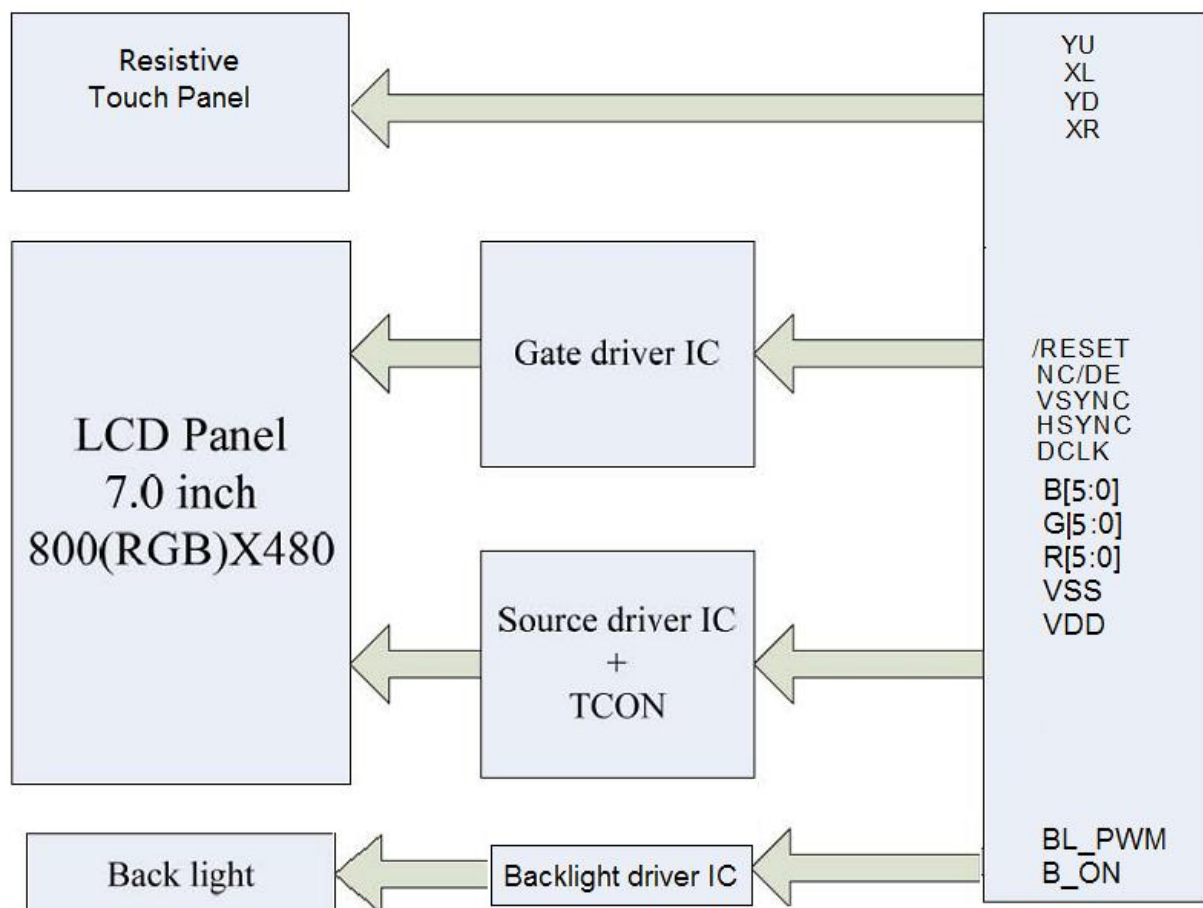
Resistive Touch Panel

YU
XL
YD
XR

LCD Panel
7.0 inch
800(RGB)X480

Gate driver IC

/RESET
NC/DE
VSYNC
HSYNC
DCLK
B[5:0]
G|5:0]
R[5:0]
VSS
VDD

Source driver IC
+
TCON

Back light

Backlight driver IC

BL_PWM
B_ON